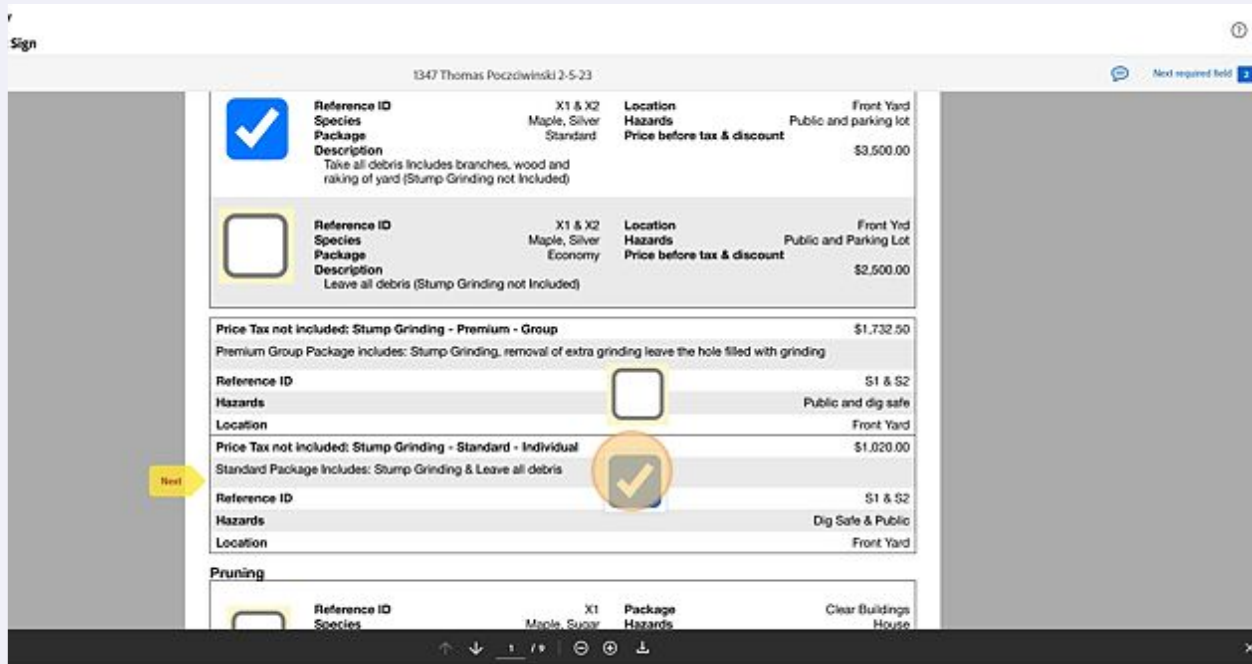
r
Sign

1347 Thomas Poczciwinski 2-5-23

Next required field 2

| Reference ID | X1 & X2 | Location | Front Yard |
|---|---|---|---|
| Species | Maple, Silver | Hazards | Public and parking lot |
| Package | Standard | Price before tax & discount | |
| Description | | | $3,500.00 |

Take all debris Includes branches, wood and raking of yard (Stump Grinding not Included)

| Reference ID | X1 & X2 | Location | Front Yrd |
|---|---|---|---|
| Species | Maple, Silver | Hazards | Public and Parking Lot |
| Package | Economy | Price before tax & discount | |
| Description | | | $2,500.00 |

Leave all debris (Stump Grinding not Included)

| Price Tax not included: Stump Grinding - Premium - Group | $1,732.50 |
|---|---|
| Premium Group Package includes: Stump Grinding, removal of extra grinding leave the hole filled with grinding | |
| Reference ID | S1 & S2 |
| Hazards | Public and dig safe |
| Location | Front Yard |
| Price Tax not included: Stump Grinding - Standard - Individual | $1,020.00 |
| Standard Package Includes: Stump Grinding & Leave all debris | |
| Reference ID | S1 & S2 |
| Hazards | Dig Safe & Public |
| Location | Front Yard |

Next

Pruning

| Reference ID | X1 | Package | Clear Buildings |
|---|---|---|---|
| Species | Maple, Sugar | Hazards | House |

1 / 9